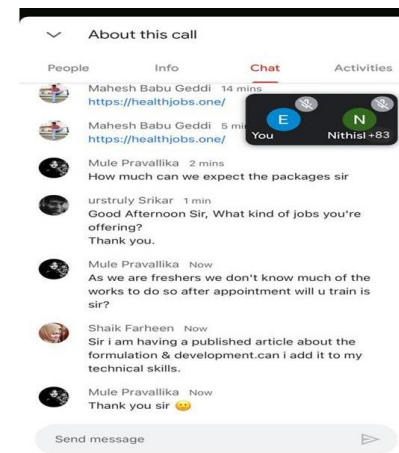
About this call

People Info Chat Activities

Mahesh Babu Geddi 14 mins
https://healthjobs.one/

Mahesh Babu Geddi 5 mi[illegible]
https://healthjobs.one/

E You N Nithisl +83

Mule Pravallika 2 mins
How much can we expect the packages sir

urstruly Srikar 1 min
Good Afternoon Sir, What kind of jobs you're offering?
Thank you.

Mule Pravallika Now
As we are freshers we don't know much of the works to do so after appointment will u train is sir?

Shaik Farheen Now
Sir i am having a published article about the formulation & development.can i add it to my technical skills.

Mule Pravallika Now
Thank you sir 😀

Send message